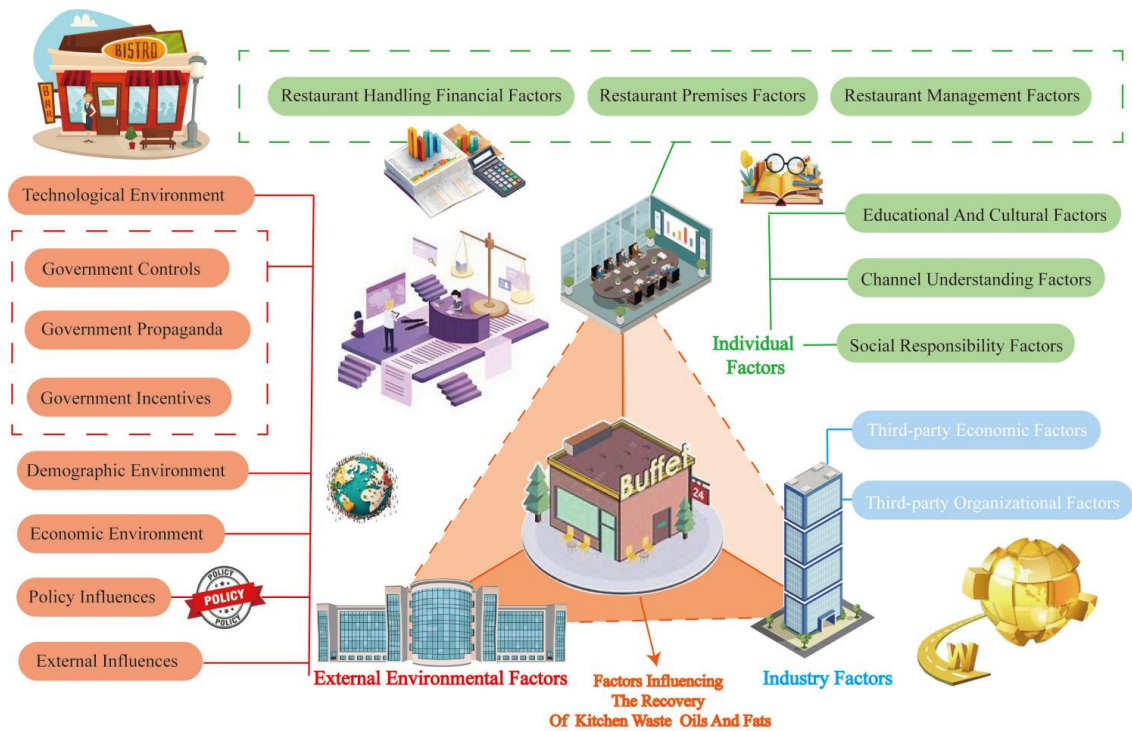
BISTRO

BAR

Restaurant Handling Financial Factors

Restaurant Premises Factors

Restaurant Management Factors

Technological Environment

Government Controls

Government Propaganda

Government Incentives

Demographic Environment

Economic Environment

Policy Influences

POLICY

External Influences

Educational And Cultural Factors

Channel Understanding Factors

Individual Factors

Social Responsibility Factors

Third-party Economic Factors

Third-party Organizational Factors

Buffet

24

External Environmental Factors

Factors Influencing The Recovery Of Kitchen Waste Oils And Fats

Industry Factors

W